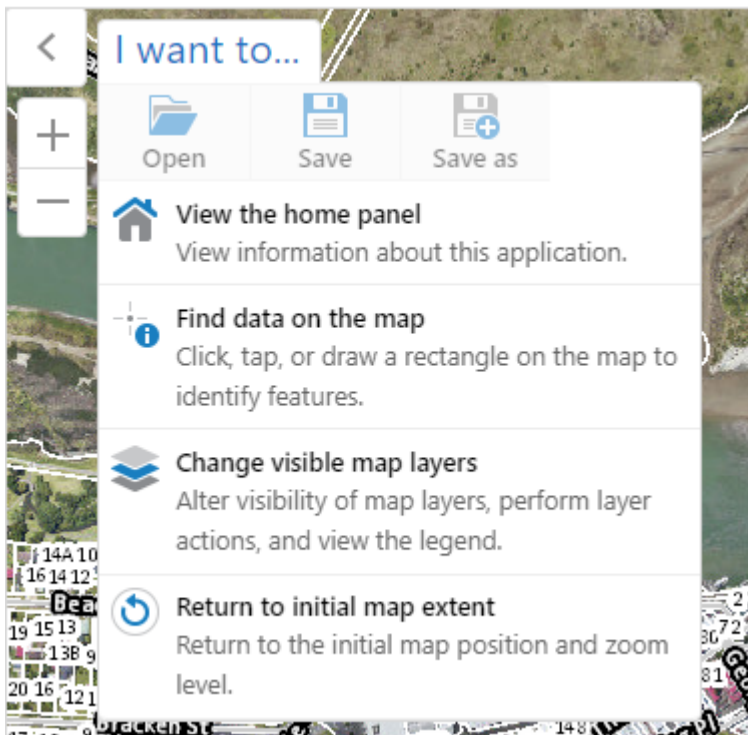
<

I want to...

+

−

Open

Save

Save as

View the home panel
View information about this application.

Find data on the map
Click, tap, or draw a rectangle on the map to identify features.

Change visible map layers
Alter visibility of map layers, perform layer actions, and view the legend.

Return to initial map extent
Return to the initial map position and zoom level.

14A 10
16 14 12
Bea
19 15 13
13B 9
20 16 12 1
Bracken St
148